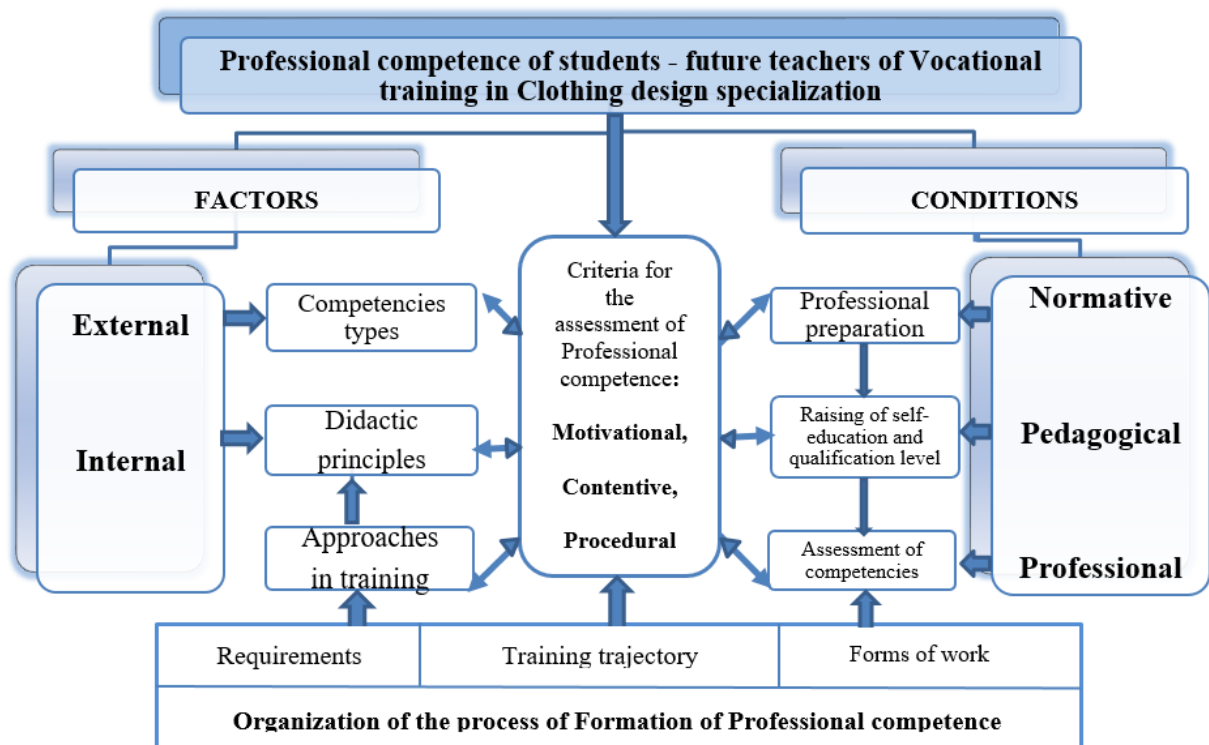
Professional competence of students - future teachers of Vocational training in Clothing design specialization

FACTORS

CONDITIONS

External

Internal

Competencies types

Didactic principles

Approaches in training

Criteria for the assessment of Professional competence:

Motivational,

Contentive,

Procedural

Professional preparation

Raising of self-education and qualification level

Assessment of competencies

Normative

Pedagogical

Professional

Requirements

Training trajectory

Forms of work

Organization of the process of Formation of Professional competence